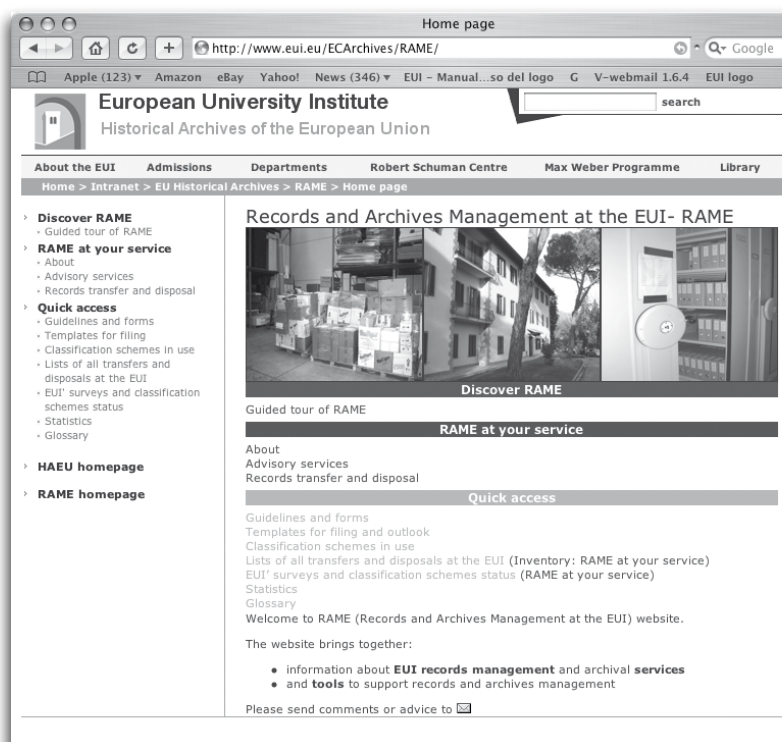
Home page

http://www.eui.eu/ECArchives/RAME/

Google

Apple (123) ▾ Amazon eBay Yahoo! News (346) ▾ EUI – Manual...so del logo G V–webmail 1.6.4 EUI logo

European University Institute
Historical Archives of the European Union

search

About the EUI Admissions Departments Robert Schuman Centre Max Weber Programme Library

Home > Intranet > EU Historical Archives > RAME > Home page

Discover RAME
- Guided tour of RAME
RAME at your service
- About
- Advisory services
- Records transfer and disposal
Quick access
- Guidelines and forms
- Templates for filing
- Classification schemes in use
- Lists of all transfers and disposals at the EUI
- EUI' surveys and classification schemes status
- Statistics
- Glossary

HAEU homepage

RAME homepage

Records and Archives Management at the EUI- RAME

Discover RAME

Guided tour of RAME

RAME at your service

About
Advisory services
Records transfer and disposal

Quick access

Guidelines and forms
Templates for filing and outlook
Classification schemes in use
Lists of all transfers and disposals at the EUI (Inventory: RAME at your service)
EUI' surveys and classification schemes status (RAME at your service)
Statistics
Glossary
Welcome to RAME (Records and Archives Management at the EUI) website.

The website brings together:

- information about **EUI records management** and archival **services**
- and **tools** to support records and archives management

Please send comments or advice to